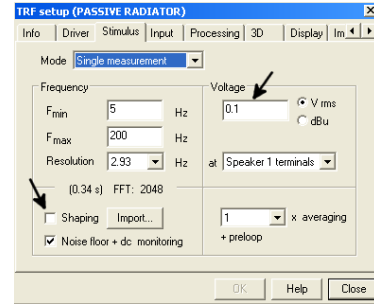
TRF setup (PASSIVE RADIATOR)

Info | Driver | Stimulus | Input | Processing | 3D | Display | Im

Mode Single measurement

Frequency

$F_{min}$ 5 Hz

$F_{max}$ 200 Hz

Resolution 2.93 Hz

(0.34 s) FFT: 2048

Voltage

0.1

V rms

dBu

at Speaker 1 terminals

Shaping Import...

Noise floor + dc monitoring

1 x averaging

+ preloop

OK Help Close